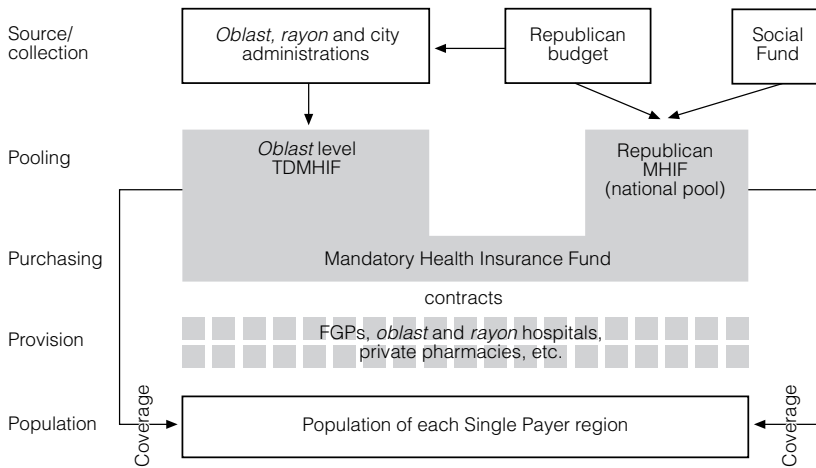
Source/ collection

*Oblast, rayon* and city administrations

Republican budget

Social Fund

Pooling

*Oblast* level TDMHIF

Republican MHIF (national pool)

Purchasing

Mandatory Health Insurance Fund

contracts

Provision

FGPs, *oblast* and *rayon* hospitals, private pharmacies, etc.

Population

Coverage

Population of each Single Payer region

Coverage